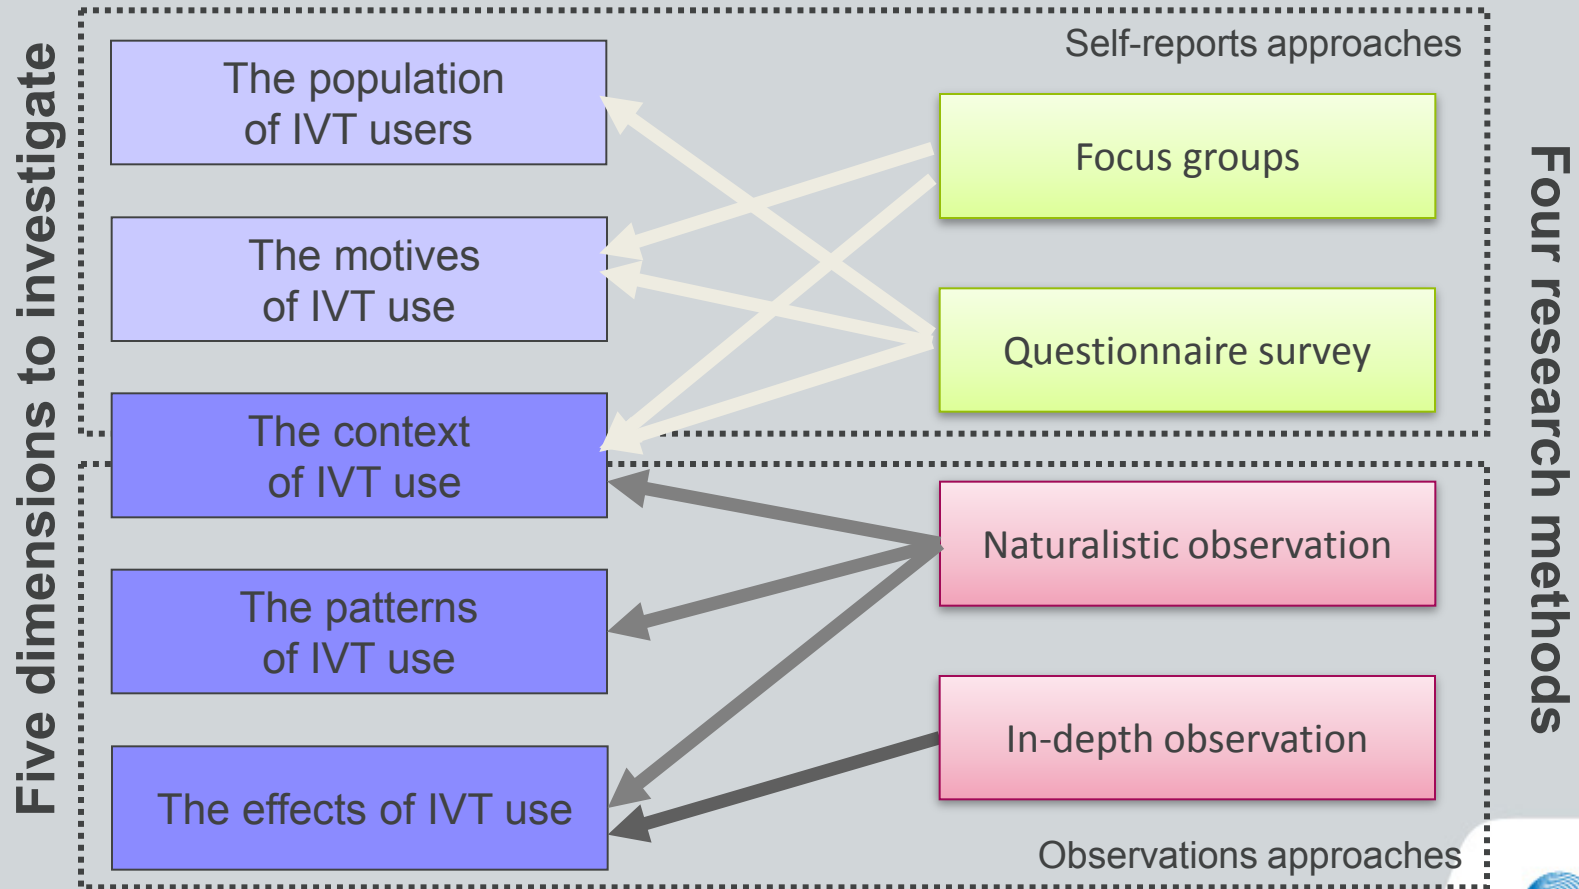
Five dimensions to investigate

Self-reports approaches

The population of IVT users

The motives of IVT use

The context of IVT use

The patterns of IVT use

The effects of IVT use

Focus groups

Questionnaire survey

Naturalistic observation

In-depth observation

Observations approaches

Four research methods